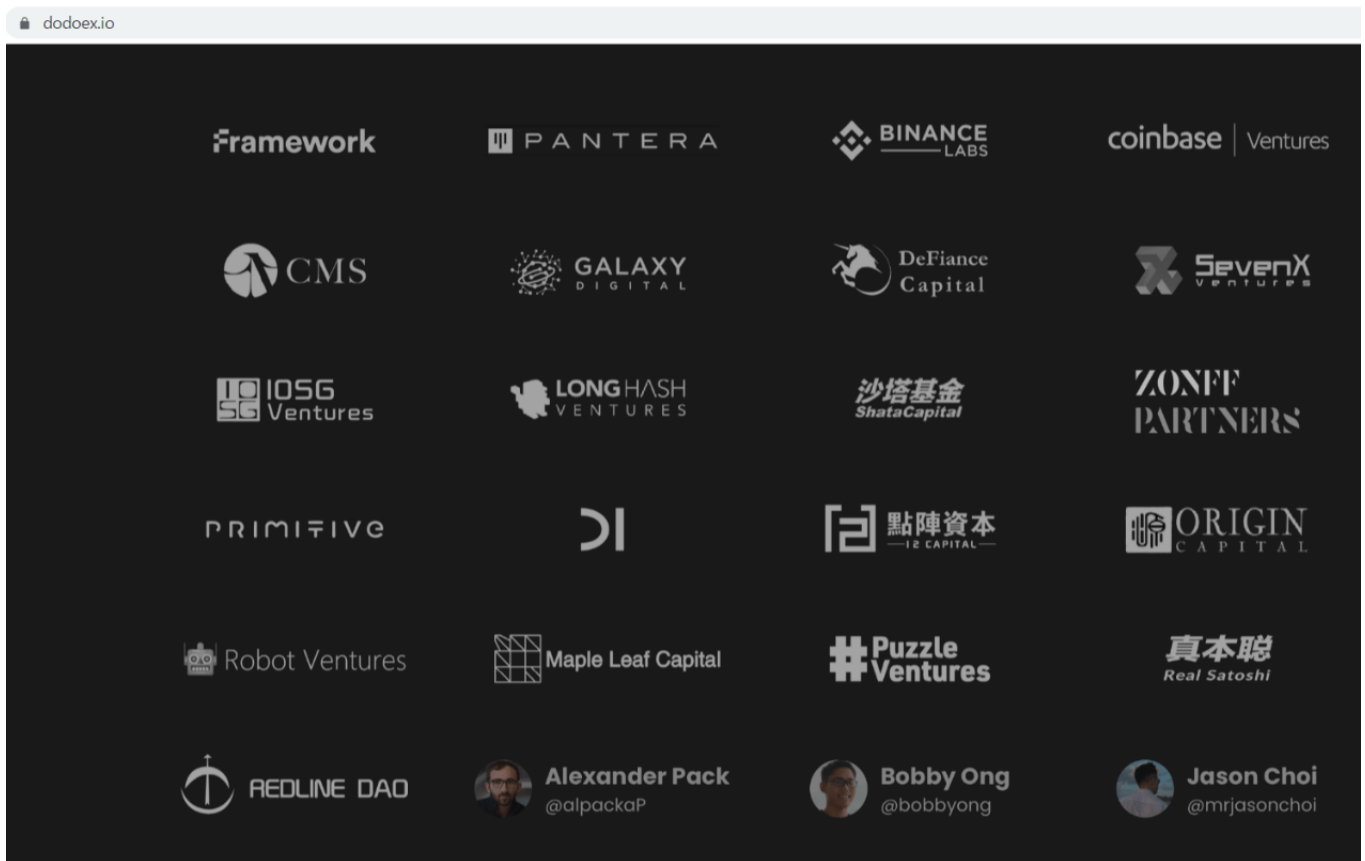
dodoex.io

Framework

PANTERA

BINANCE LABS

coinbase | Ventures

CMS

GALAXY DIGITAL

DeFiance Capital

SevenX Ventures

IOSG Ventures

LONGHASH VENTURES

沙塔基金 ShataCapital

ZONFF PARTNERS

PRIMITIVE

點陣資本 12 CAPITAL

ORIGIN CAPITAL

Robot Ventures

Maple Leaf Capital

Puzzle Ventures

真本聪 Real Satoshi

REDLINE DAO

Alexander Pack @alpackaP

Bobby Ong @bobbyong

Jason Choi @mrjasonchoi